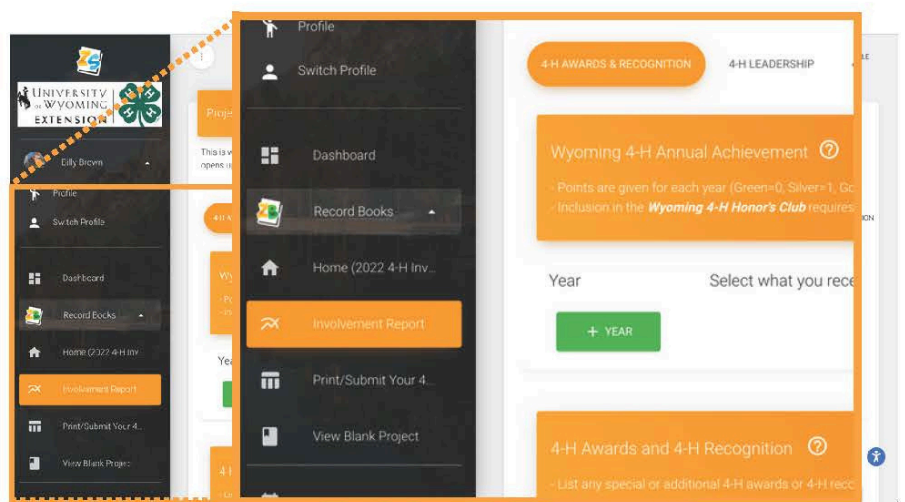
UNIVERSITY OF WYOMING EXTENSION

Billy Brown

Profile

Switch Profile

Dashboard

Record Books

Home (2022 4-H Inv

Involvement Report

Print/Submit Your 4...

View Blank Project

Proje

This is w opens u

Yea

Profile

Switch Profile

Dashboard

Record Books

Home (2022 4-H Inv...

Involvement Report

Print/Submit Your 4...

View Blank Project

4-H AWARDS & RECOGNITION

4-H LEADERSHIP

Wyoming 4-H Annual Achievement

- Points are given for each year (Green=0, Silver=1, Go

- Inclusion in the *Wyoming 4-H Honor's Club* requires

Year

Select what you rece

+ YEAR

4-H Awards and 4-H Recognition

- List any special or additional 4-H awards or 4-H reco